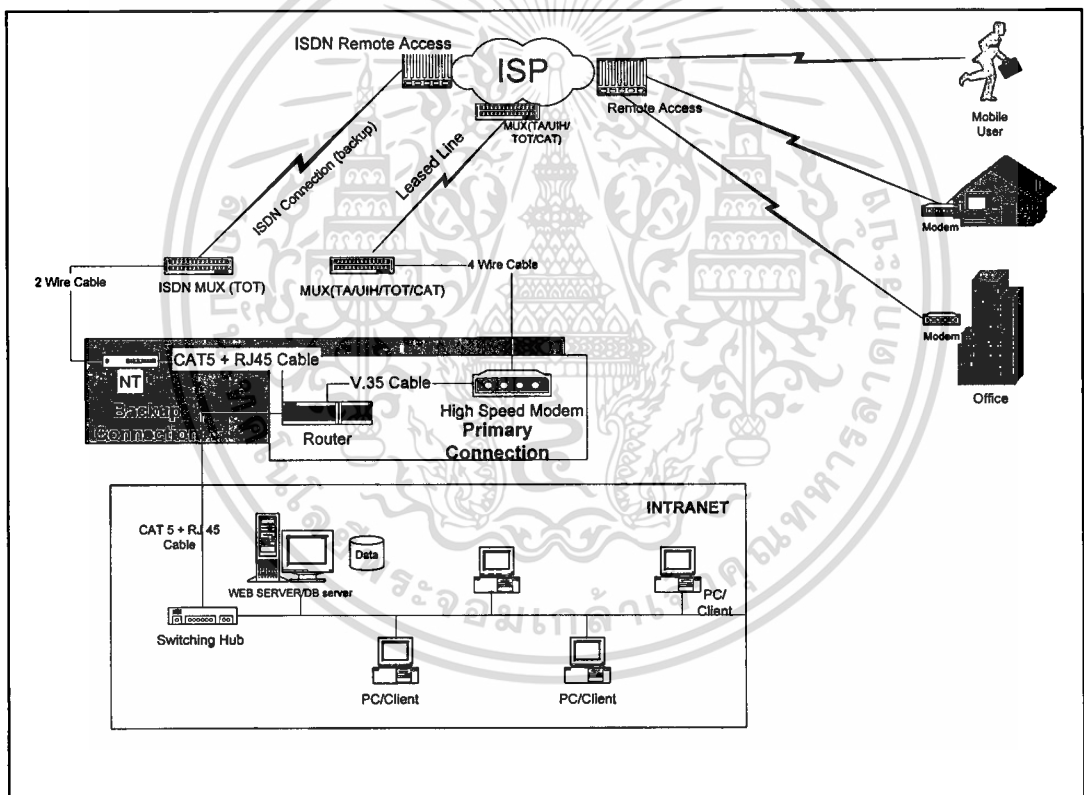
ISDN Remote Access

ISP

MUX(TA/UIH/TOT/CAT)

Remote Access

Mobile User

ISDN Connection (backup)

Leased Line

Modem

2 Wire Cable

ISDN MUX (TOT)

MUX(TA/UIH/TOT/CAT)

4 Wire Cable

Modem

Office

CAT5 + RJ45 Cable

NT

V.35 Cable

Backup Connection

Router

High Speed Modem

Primary Connection

INTRANET

CAT 5 + RJ 45 Cable

Data

WEB SERVER/DB server

PC/Client

Switching Hub

PC/Client

PC/Client